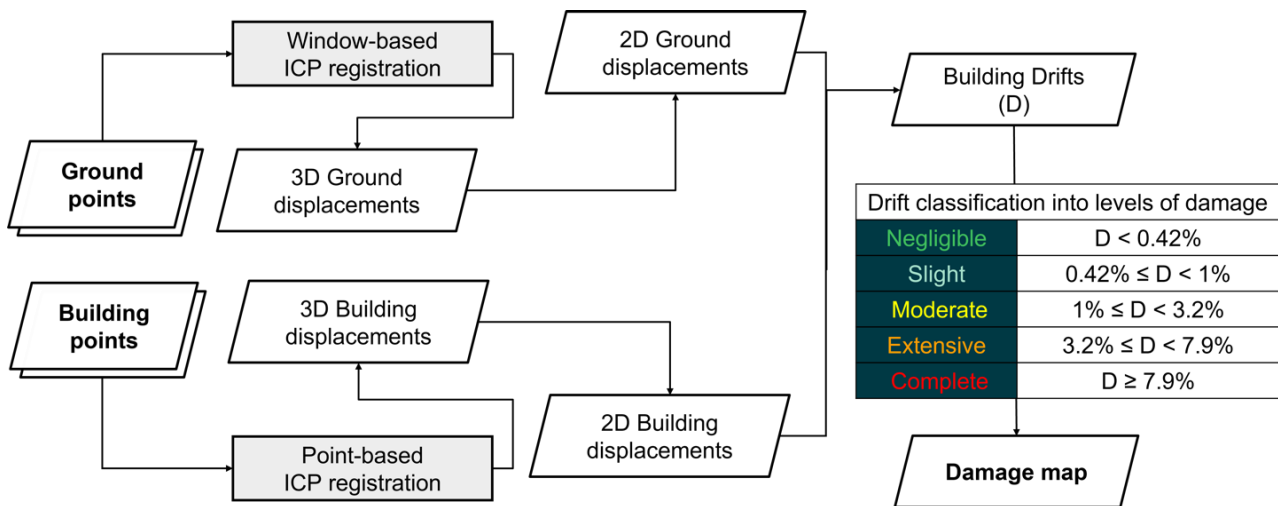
Window-based ICP registration

Ground points

3D Ground displacements

2D Ground displacements

Building Drifts (D)

Building points

3D Building displacements

Point-based ICP registration

2D Building displacements

| Drift classification into levels of damage | |
|---|---|
| Negligible | D < 0.42% |
| Slight | 0.42% ≤ D < 1% |
| Moderate | 1% ≤ D < 3.2% |
| Extensive | 3.2% ≤ D < 7.9% |
| Complete | D ≥ 7.9% |

Damage map